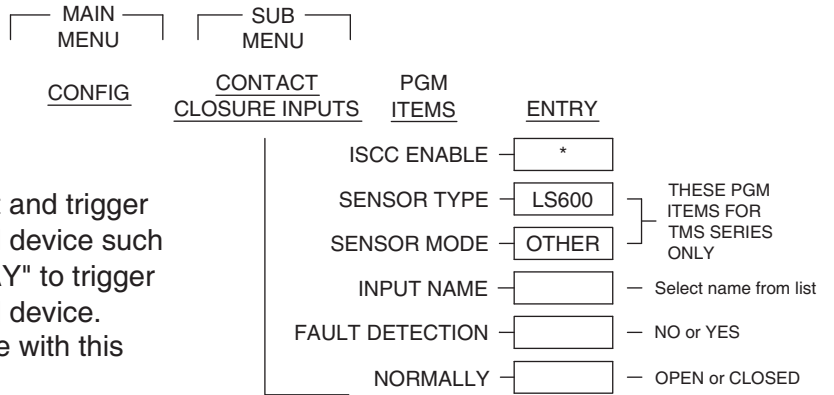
MAIN MENU

SUB MENU

CONFIG

CONTACT CLOSURE INPUTS

PGM ITEMS

ENTRY

ISCC ENABLE
*

SENSOR TYPE
LS600

SENSOR MODE
OTHER

THESE PGM ITEMS FOR TMS SERIES ONLY

INPUT NAME
— Select name from list

FAULT DETECTION
— NO or YES

NORMALLY
— OPEN or CLOSED

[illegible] and trigger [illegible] device such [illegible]Y" to trigger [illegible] device. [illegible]e with this